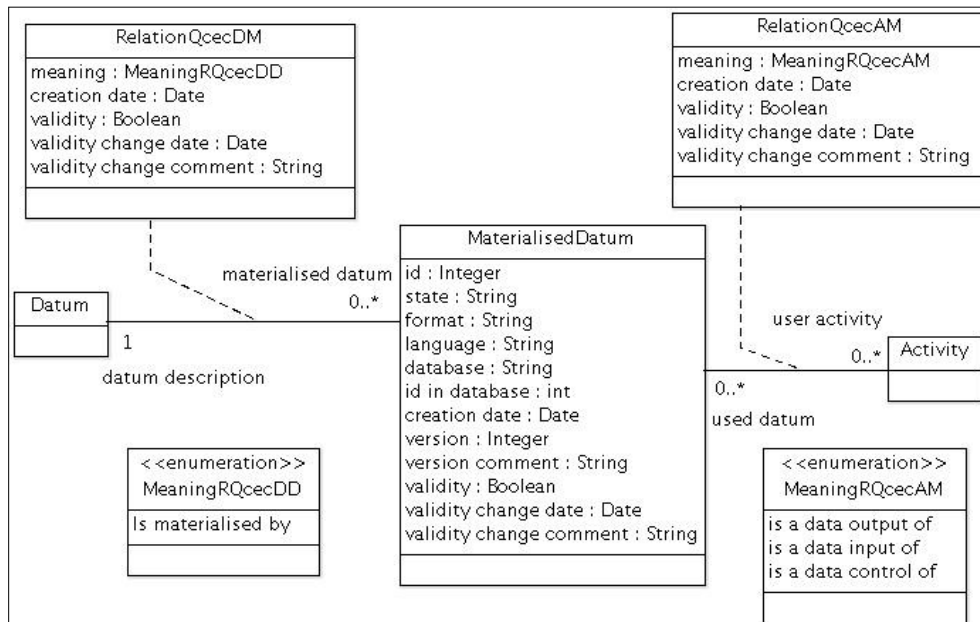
RelationQcecDM
meaning : MeaningRQcecDD
creation date : Date
validity : Boolean
validity change date : Date
validity change comment : String

RelationQcecAM
meaning : MeaningRQcecAM
creation date : Date
validity : Boolean
validity change date : Date
validity change comment : String

MaterialisedDatum
id : Integer
state : String
format : String
language : String
database : String
id in database : int
creation date : Date
version : Integer
version comment : String
validity : Boolean
validity change date : Date
validity change comment : String

materialised datum
0..*

Datum

1

datum description

user activity

0..*

Activity

0..*

used datum

<<enumeration>>
MeaningRQcecDD
Is materialised by

<<enumeration>>
MeaningRQcecAM
is a data output of
is a data input of
is a data control of